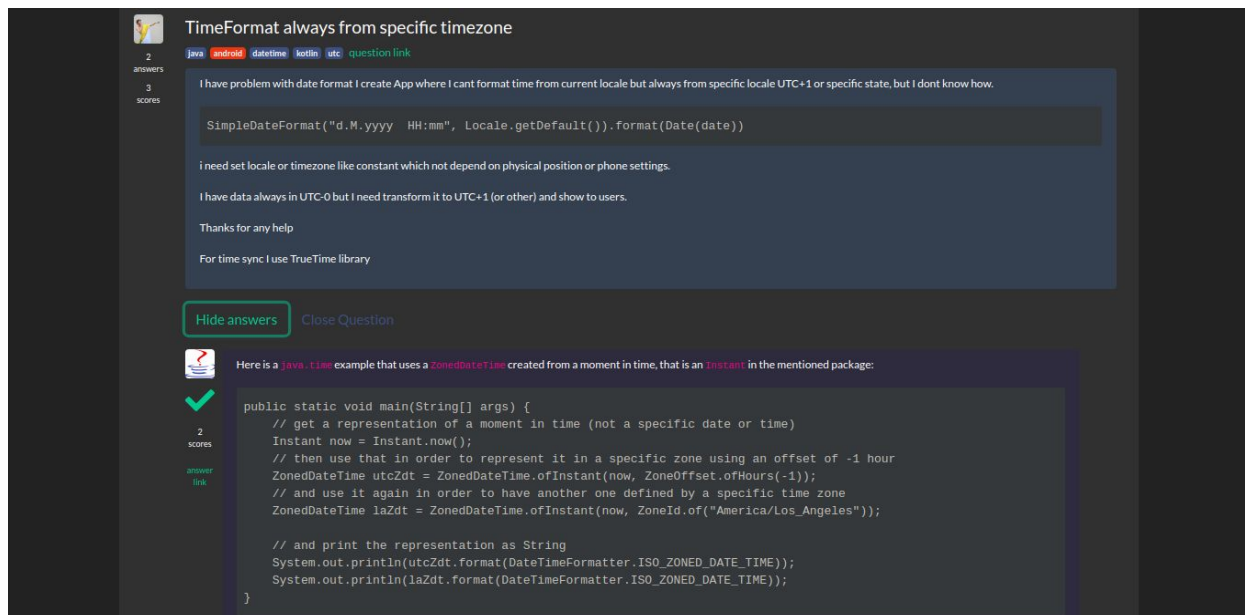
2
answers
3
scores

TimeFormat always from specific timezone

java android datetime kotlin utc question link

I have problem with date format I create App where I cant format time from current locale but always from specific locale UTC+1 or specific state, but I dont know how.

```
SimpleDateFormat("d.M.yyyy  HH:mm", Locale.getDefault()).format(Date(date))
```

i need set locale or timezone like constant which not depend on physical position or phone settings.

I have data always in UTC-0 but I need transform it to UTC+1 (or other) and show to users.

Thanks for any help

For time sync I use TrueTime library

Hide answers Close Question

2
scores

answer
link

Here is a java.time example that uses a ZonedDateTime created from a moment in time, that is an Instant in the mentioned package:

```
public static void main(String[] args) {
    // get a representation of a moment in time (not a specific date or time)
    Instant now = Instant.now();
    // then use that in order to represent it in a specific zone using an offset of -1 hour
    ZonedDateTime utcZdt = ZonedDateTime.ofInstant(now, ZoneOffset.ofHours(-1));
    // and use it again in order to have another one defined by a specific time zone
    ZonedDateTime laZdt = ZonedDateTime.ofInstant(now, ZoneId.of("America/Los_Angeles"));

    // and print the representation as String
    System.out.println(utcZdt.format(DateTimeFormatter.ISO_ZONED_DATE_TIME));
    System.out.println(laZdt.format(DateTimeFormatter.ISO_ZONED_DATE_TIME));
}
```